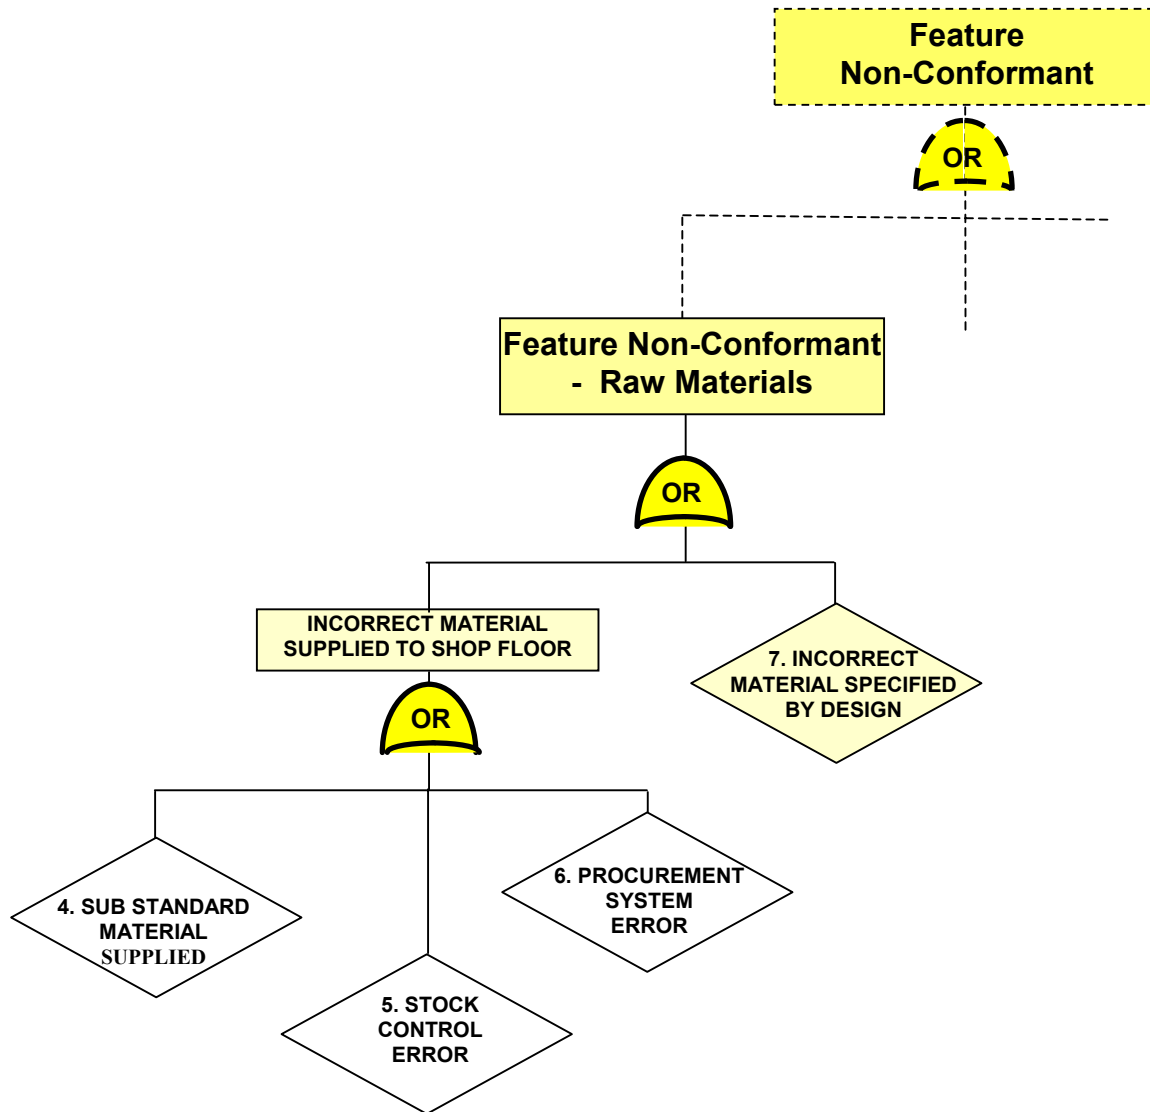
Feature Non-Conformant

OR

Feature Non-Conformant - Raw Materials

OR

INCORRECT MATERIAL SUPPLIED TO SHOP FLOOR

OR

7. INCORRECT MATERIAL SPECIFIED BY DESIGN

4. SUB STANDARD MATERIAL SUPPLIED

5. STOCK CONTROL ERROR

6. PROCUREMENT SYSTEM ERROR